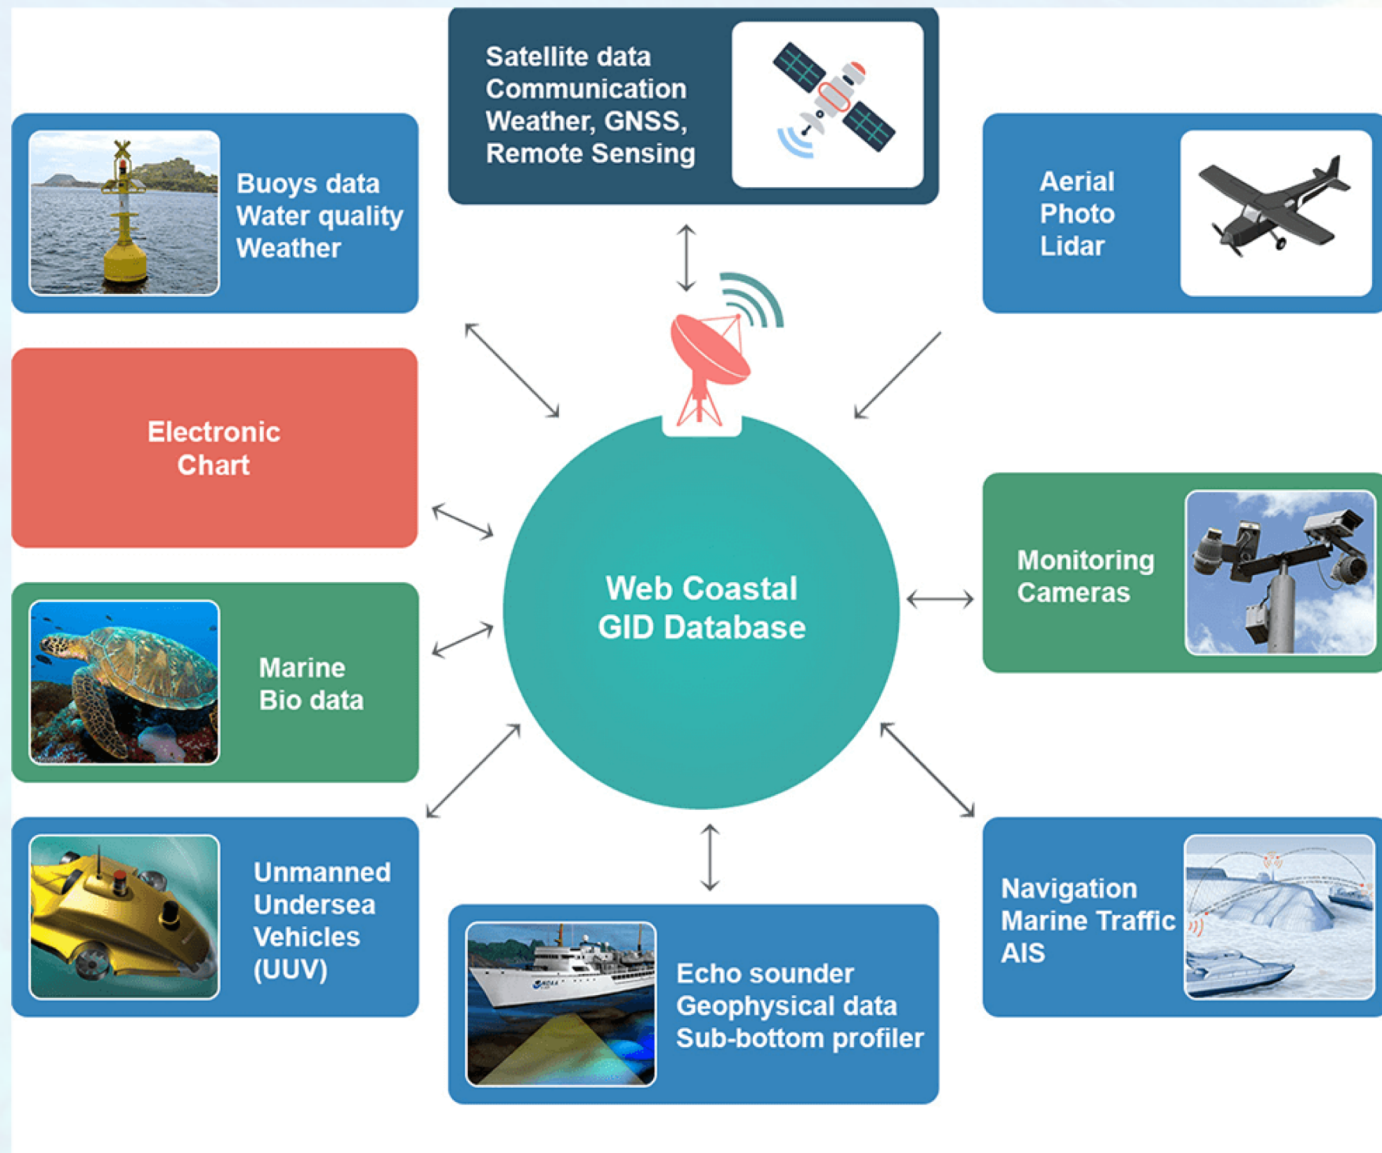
Satellite data
Communication
Weather, GNSS,
Remote Sensing

Buoys data
Water quality
Weather

Aerial
Photo
Lidar

Electronic
Chart

Web Coastal
GID Database

Monitoring
Cameras

Marine
Bio data

Unmanned
Undersea
Vehicles
(UUV)

Echo sounder
Geophysical data
Sub-bottom profiler

Navigation
Marine Traffic
AIS